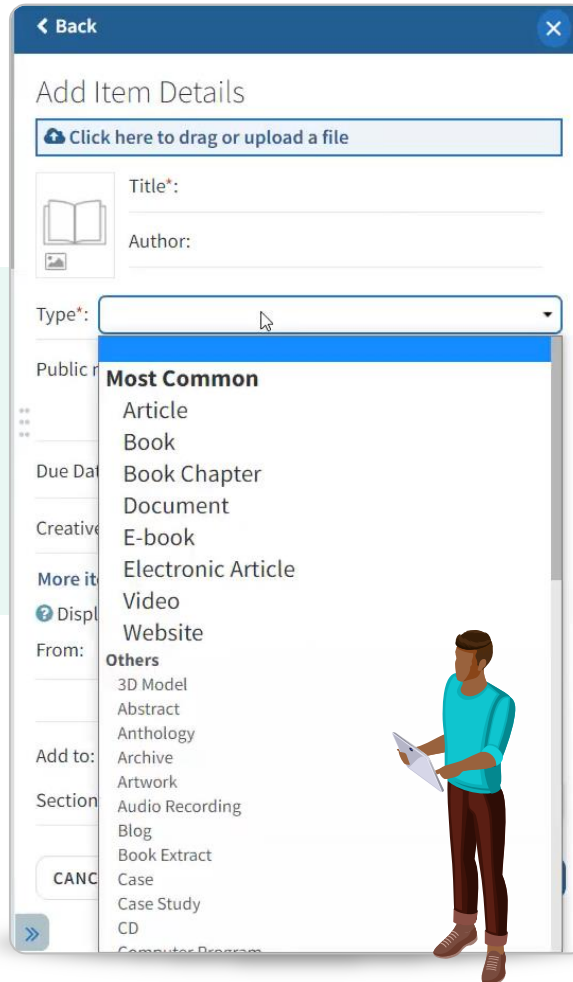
< Back

Add Item Details

Click here to drag or upload a file

Title*:

Author:

Type*:

Public n

Due Dat

Creative

More it

Displ

From:

Add to:

Section

CANC

Most Common
Article
Book
Book Chapter
Document
E-book
Electronic Article
Video
Website
Others
3D Model
Abstract
Anthology
Archive
Artwork
Audio Recording
Blog
Book Extract
Case
Case Study
CD
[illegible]